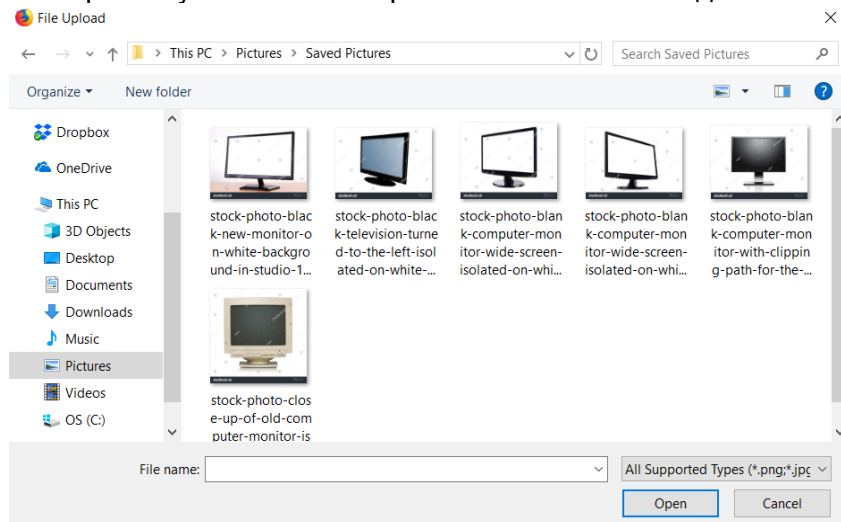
File Upload

This PC > Pictures > Saved Pictures

Search Saved Pictures

Organize ▾ New folder

Dropbox
OneDrive
This PC
3D Objects
Desktop
Documents
Downloads
Music
Pictures
Videos
OS (C:)

stock-photo-black-new-monitor-on-white-background-in-studio-1...

stock-photo-black-television-turned-to-the-left-isolated-on-white-...

stock-photo-blank-computer-monitor-wide-screen-isolated-on-whi...

stock-photo-blank-computer-monitor-wide-screen-isolated-on-whi...

stock-photo-blank-computer-monitor-with-clipping-path-for-the-...

stock-photo-close-up-of-old-computer-monitor-is

File name:

All Supported Types (*.png;*.jpg

Open

Cancel